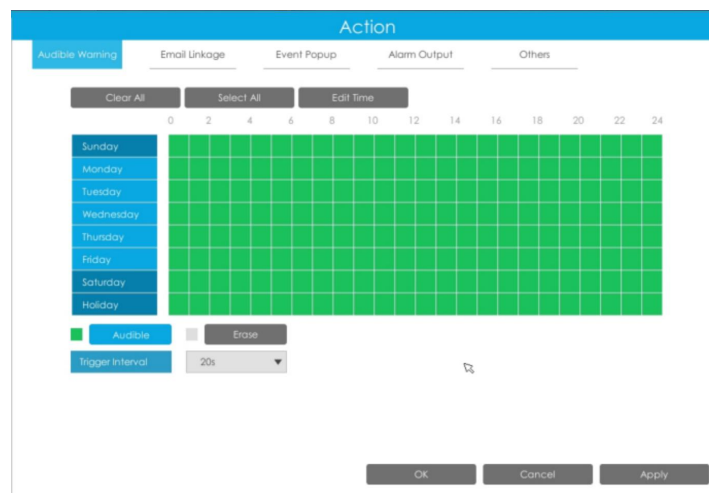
Action

Audible Warning
Email Linkage
Event Popup
Alarm Output
Others

Clear All
Select All
Edit Time

0 2 4 6 8 10 12 14 16 18 20 22 24

Sunday
Monday
Tuesday
Wednesday
Thursday
Friday
Saturday
Holiday

Audible
Erase

Trigger Interval
20s

OK
Cancel
Apply